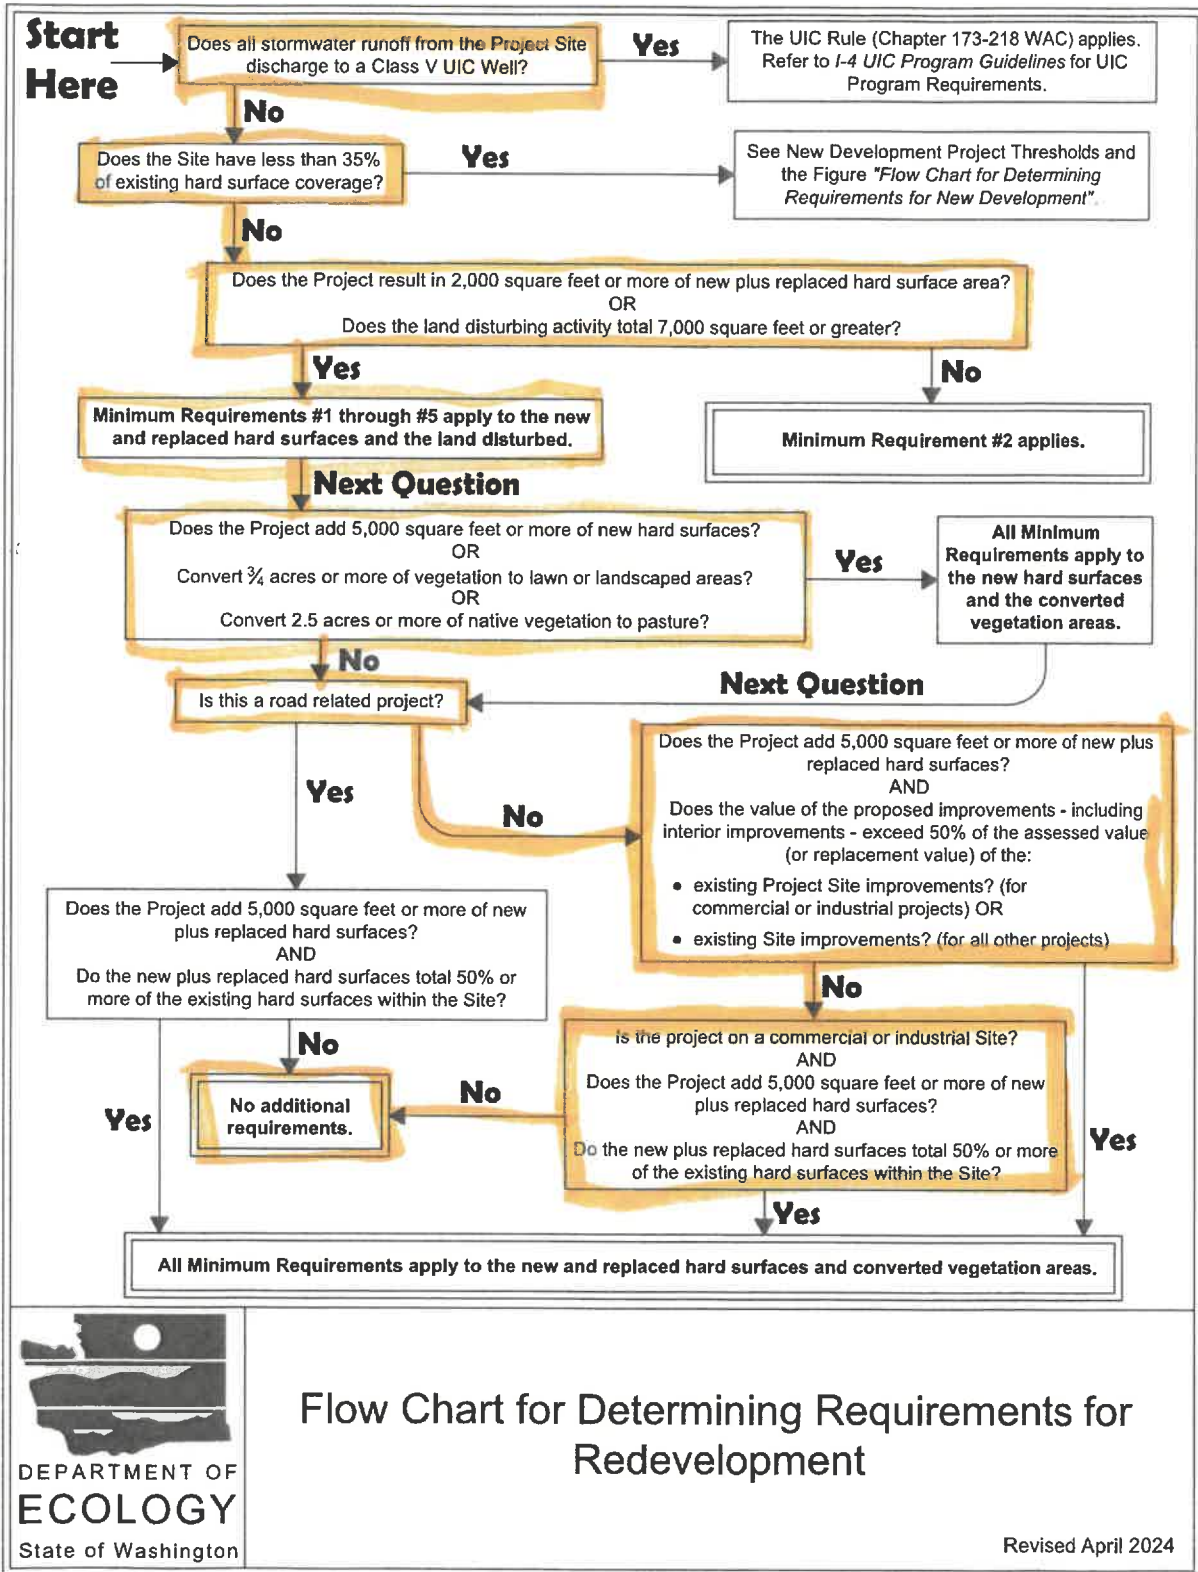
Start Here

Does all stormwater runoff from the Project Site discharge to a Class V UIC Well?

Yes

The UIC Rule (Chapter 173-218 WAC) applies. Refer to I-4 UIC Program Guidelines for UIC Program Requirements.

No

Does the Site have less than 35% of existing hard surface coverage?

Yes

See New Development Project Thresholds and the Figure "Flow Chart for Determining Requirements for New Development".

No

Does the Project result in 2,000 square feet or more of new plus replaced hard surface area?
OR
Does the land disturbing activity total 7,000 square feet or greater?

Yes

No

Minimum Requirements #1 through #5 apply to the new and replaced hard surfaces and the land disturbed.

Minimum Requirement #2 applies.

Next Question

Does the Project add 5,000 square feet or more of new hard surfaces?
OR
Convert ¾ acres or more of vegetation to lawn or landscaped areas?
OR
Convert 2.5 acres or more of native vegetation to pasture?

Yes

All Minimum Requirements apply to the new hard surfaces and the converted vegetation areas.

No

Is this a road related project?

Next Question

Yes

No

Does the Project add 5,000 square feet or more of new plus replaced hard surfaces?
AND
Does the value of the proposed improvements - including interior improvements - exceed 50% of the assessed value (or replacement value) of the:

- existing Project Site improvements? (for commercial or industrial projects) OR
- existing Site improvements? (for all other projects)

Does the Project add 5,000 square feet or more of new plus replaced hard surfaces?
AND
Do the new plus replaced hard surfaces total 50% or more of the existing hard surfaces within the Site?

No

No

Is the project on a commercial or industrial Site?
AND
Does the Project add 5,000 square feet or more of new plus replaced hard surfaces?
AND
Do the new plus replaced hard surfaces total 50% or more of the existing hard surfaces within the Site?

No

No additional requirements.

Yes

Yes

Yes

All Minimum Requirements apply to the new and replaced hard surfaces and converted vegetation areas.

DEPARTMENT OF ECOLOGY State of Washington

Flow Chart for Determining Requirements for Redevelopment

Revised April 2024